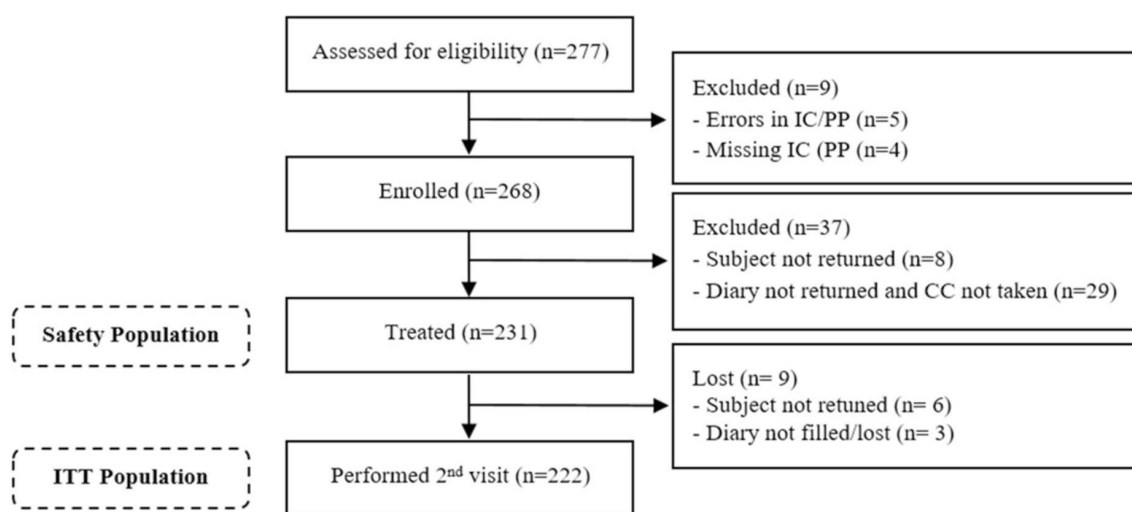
Assessed for eligibility (n=277)

Excluded (n=9)
- Errors in IC/PP (n=5)
- Missing IC (PP (n=4)

Enrolled (n=268)

Excluded (n=37)
- Subject not returned (n=8)
- Diary not returned and CC not taken (n=29)

Safety Population

Treated (n=231)

Lost (n= 9)
- Subject not retuned (n= 6)
- Diary not filled/lost (n= 3)

ITT Population

Performed 2$^{nd}$ visit (n=222)